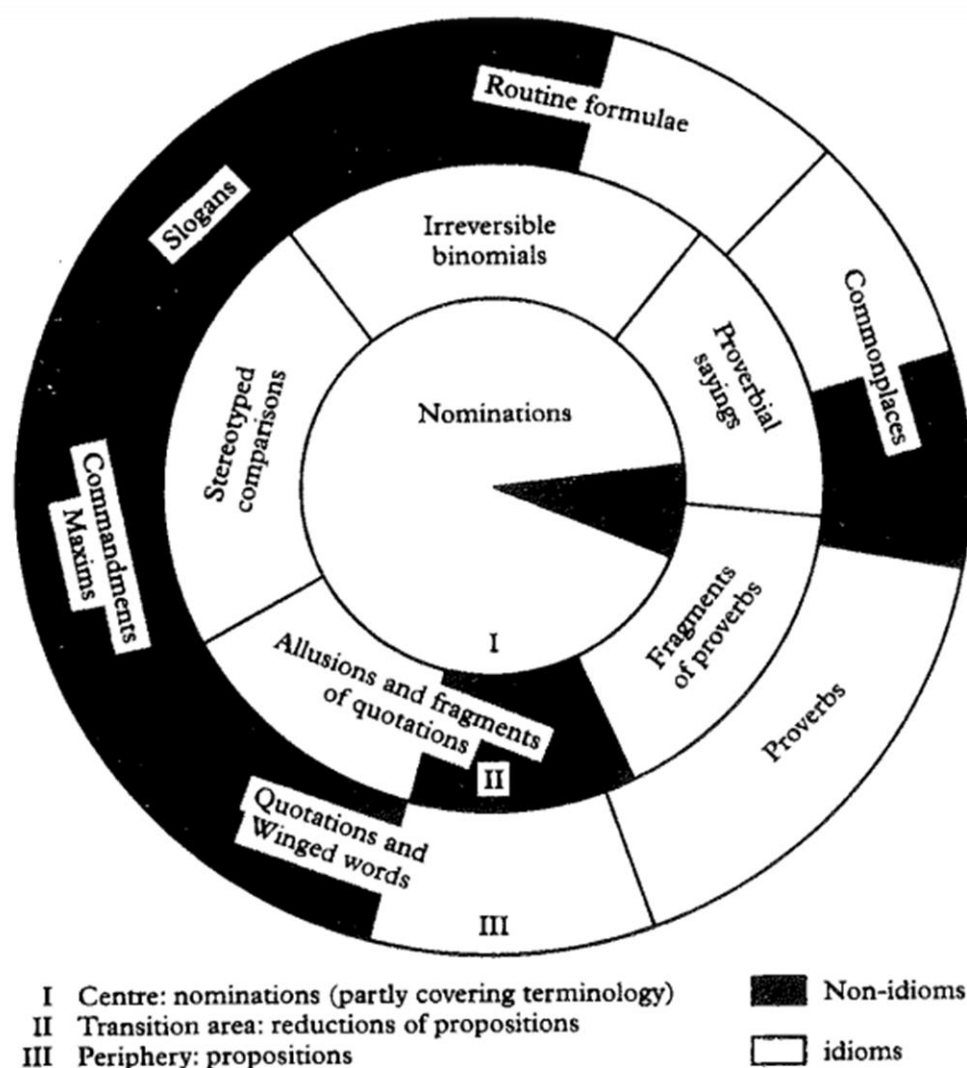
Routine formulae

Slogans

Irreversible binomials

Commonplaces

Proverbial sayings

Stereotyped comparisons

Nominations

Commandments Maxims

Fragments of proverbs

I

Allusions and fragments of quotations

Proverbs

II

Quotations and Winged words

III

I Centre: nominations (partly covering terminology)
II Transition area: reductions of propositions
III Periphery: propositions

Non-idioms

idioms